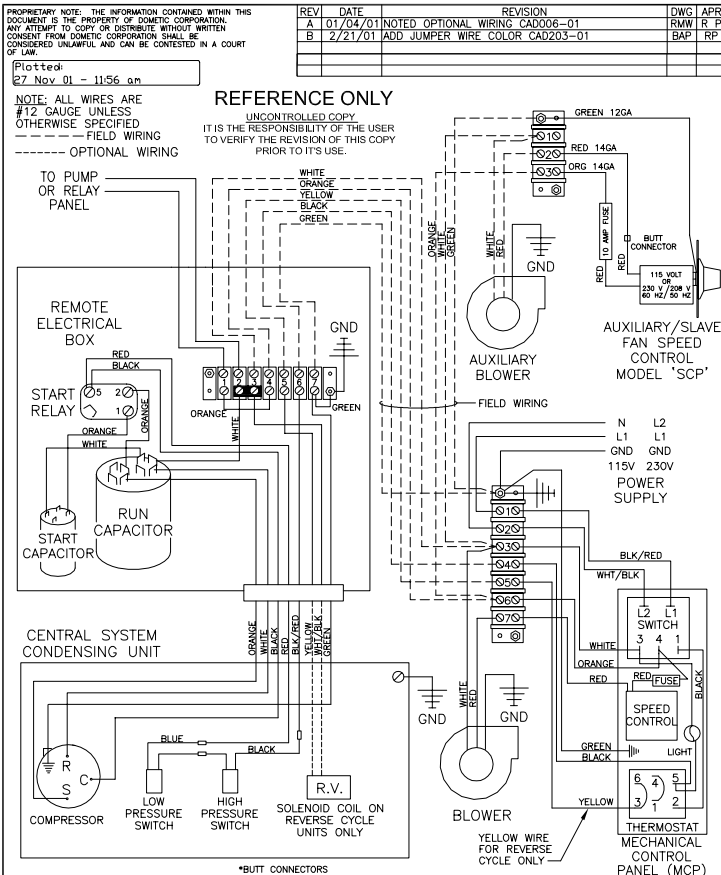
PROPRIETARY NOTE: THE INFORMATION CONTAINED WITHIN THIS DOCUMENT IS THE PROPERTY OF DOMETIC CORPORATION. ANY ATTEMPT TO COPY OR DISTRIBUTE WITHOUT WRITTEN CONSENT FROM DOMETIC CORPORATION SHALL BE CONSIDERED UNLAWFUL AND CAN BE CONTESTED IN A COURT OF LAW.

| REV | DATE | REVISION | DWG | APR |
|---|---|---|---|---|
| A | 01/04/01 | NOTED OPTIONAL WIRING CAD006-01 | RMW | R P |
| B | 2/21/01 | ADD JUMPER WIRE COLOR CAD203-01 | BAP | RP |

Plotted:
27 Nov 01 - 11:56 am

NOTE: ALL WIRES ARE #12 GAUGE UNLESS OTHERWISE SPECIFIED
FIELD WIRING
OPTIONAL WIRING

REFERENCE ONLY
UNCONTROLLED COPY
IT IS THE RESPONSIBILITY OF THE USER TO VERIFY THE REVISION OF THIS COPY PRIOR TO IT'S USE.

TO PUMP OR RELAY PANEL

WHITE
ORANGE
YELLOW
BLACK
GREEN

GREEN 12GA
1
RED 14GA
2
ORG 14GA
3

ORANGE WHITE GREEN
WHITE RED
GND

10 AMP FUSE
BUTT CONNECTOR
RED
RED
115 VOLT OR 230 V /208 V 60 HZ/ 50 HZ

AUXILIARY/SLAVE FAN SPEED CONTROL MODEL 'SCP'

AUXILIARY BLOWER

REMOTE ELECTRICAL BOX
GND
RED
BLACK
START RELAY
5 2 1
ORANGE
ORANGE
WHITE
1 2 3 4 5 6 7
ORANGE
WHITE
GREEN
RUN CAPACITOR
START CAPACITOR

FIELD WIRING

N L2
L1 L1
GND GND
115V 230V
POWER SUPPLY

1 2 3 4 5 6 7

BLK/RED
WHT/BLK

CENTRAL SYSTEM CONDENSING UNIT
ORANGE WHITE BLACK RED BLK/RED YELLOW WHT/BLK GREEN

GND
WHITE RED
GND

L2 L1
SWITCH
3 4 1
WHITE
ORANGE
RED
RED FUSE
BLACK
SPEED CONTROL
GREEN
BLACK
LIGHT

R
C
S
BLUE
BLACK
R.V.
COMPRESSOR
LOW PRESSURE SWITCH
HIGH PRESSURE SWITCH
SOLENOID COIL ON REVERSE CYCLE UNITS ONLY

BLOWER
YELLOW WIRE FOR REVERSE CYCLE ONLY
YELLOW
6 4 5
3 1 2
THERMOSTAT
MECHANICAL CONTROL PANEL (MCP)

*BUTT CONNECTORS